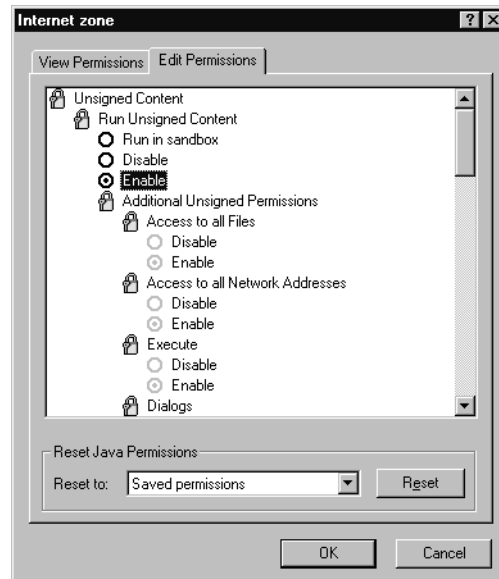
Internet zone

?

View Permissions

Edit Permissions

Unsigned Content
Run Unsigned Content
Run in sandbox
Disable
Enable
Additional Unsigned Permissions
Access to all Files
Disable
Enable
Access to all Network Addresses
Disable
Enable
Execute
Disable
Enable
Dialogs

Reset Java Permissions
Reset to: Saved permissions
Reset

OK
Cancel